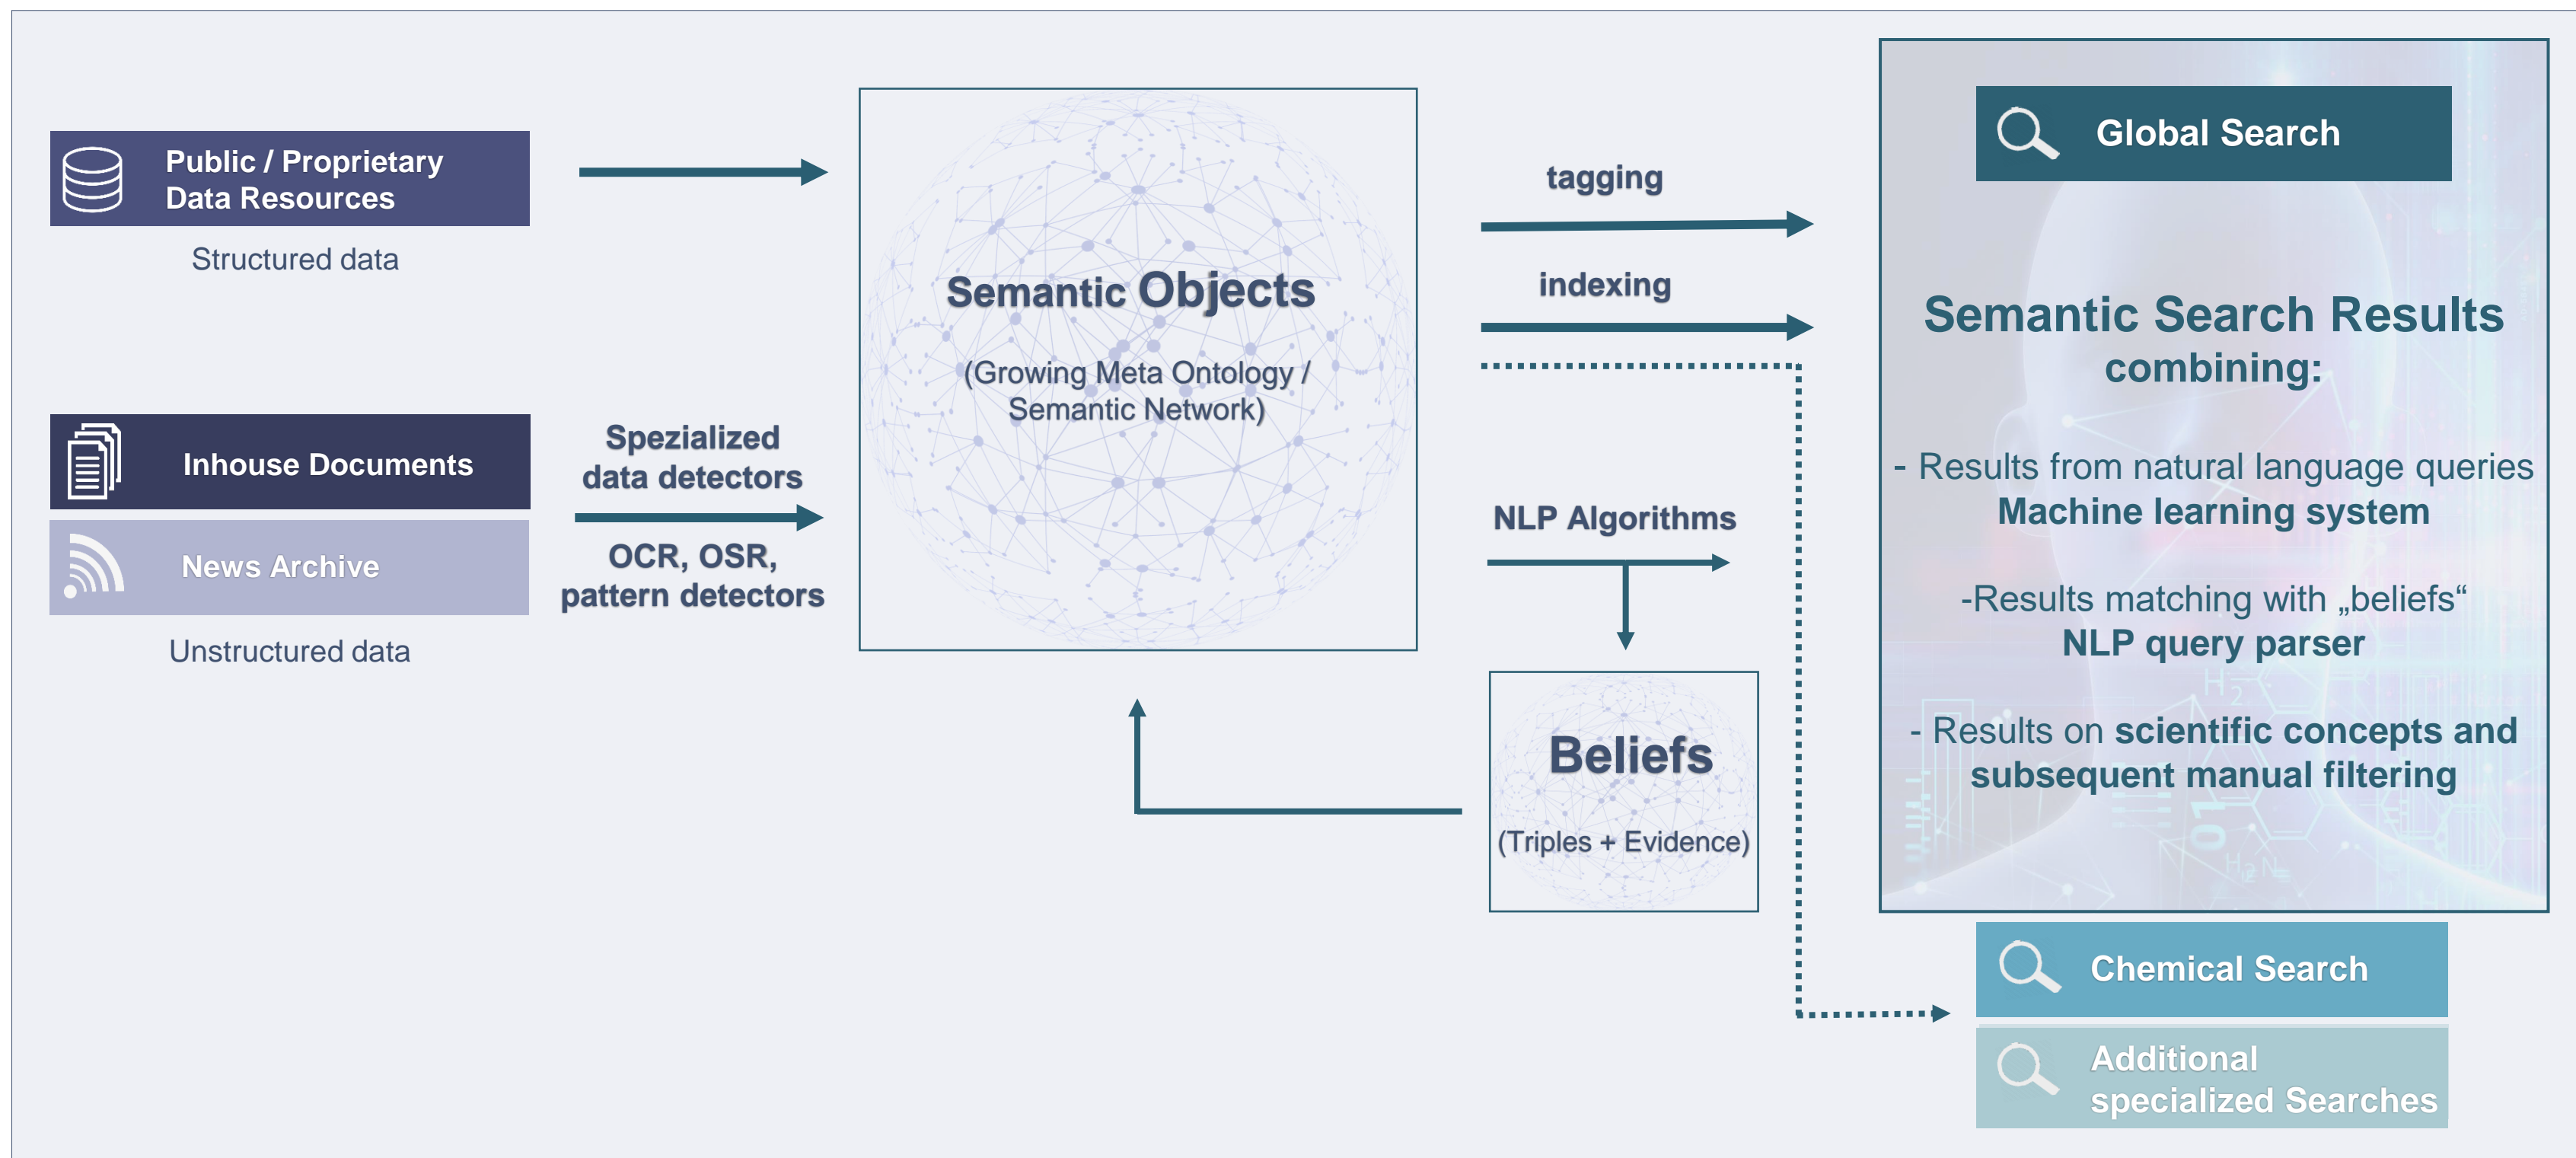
Public / Proprietary Data Resources

Structured data

Inhouse Documents

News Archive

Unstructured data

Spezialized data detectors

OCR, OSR, pattern detectors

Semantic Objects

(Growing Meta Ontology / Semantic Network)

tagging

indexing

NLP Algorithms

Beliefs

(Triples + Evidence)

Global Search

Semantic Search Results combining:

- Results from natural language queries
Machine learning system

-Results matching with „beliefs“
NLP query parser

- Results on scientific concepts and subsequent manual filtering

Chemical Search

Additional specialized Searches